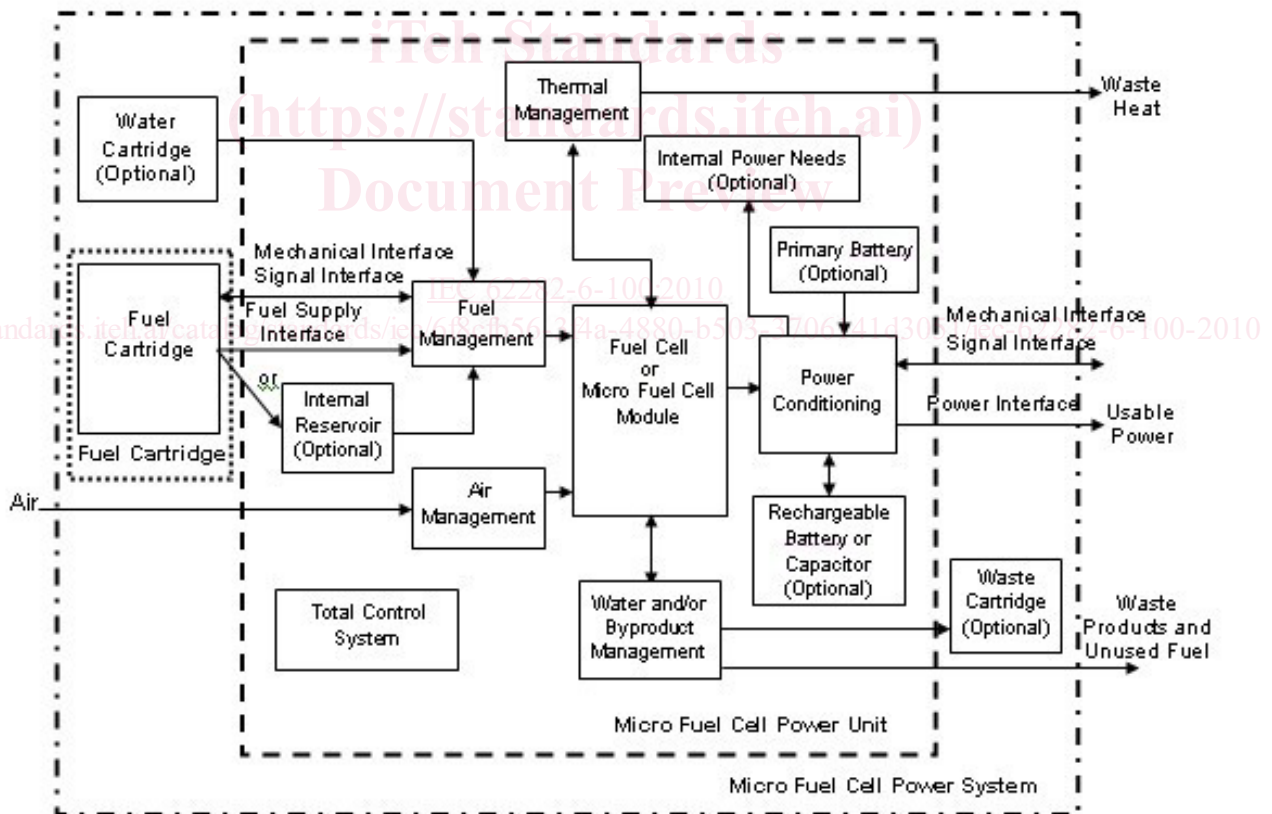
iTeh Standards
(https://standards.iteh.ai)
Document Preview

Thermal Management

Waste Heat

Water Cartridge (Optional)

Internal Power Needs (Optional)

Mechanical Interface
Signal Interface

Primary Battery (Optional)

IEC 62282-6-100:2010

https://standards.iteh.ai/catalog/standards/iec/6f8cfb56-3f4a-4880-b503-3706c41d3051/iec-62282-6-100-2010

Fuel Cartridge

Fuel Supply Interface

Fuel Management

Fuel Cell or Micro Fuel Cell Module

Mechanical Interface
Signal Interface

or

Internal Reservoir (Optional)

Power Conditioning

Power Interface

Usable Power

Fuel Cartridge

Air

Air Management

Rechargeable Battery or Capacitor (Optional)

Total Control System

Water and/or Byproduct Management

Waste Cartridge (Optional)

Waste Products and Unused Fuel

Micro Fuel Cell Power Unit

Micro Fuel Cell Power System